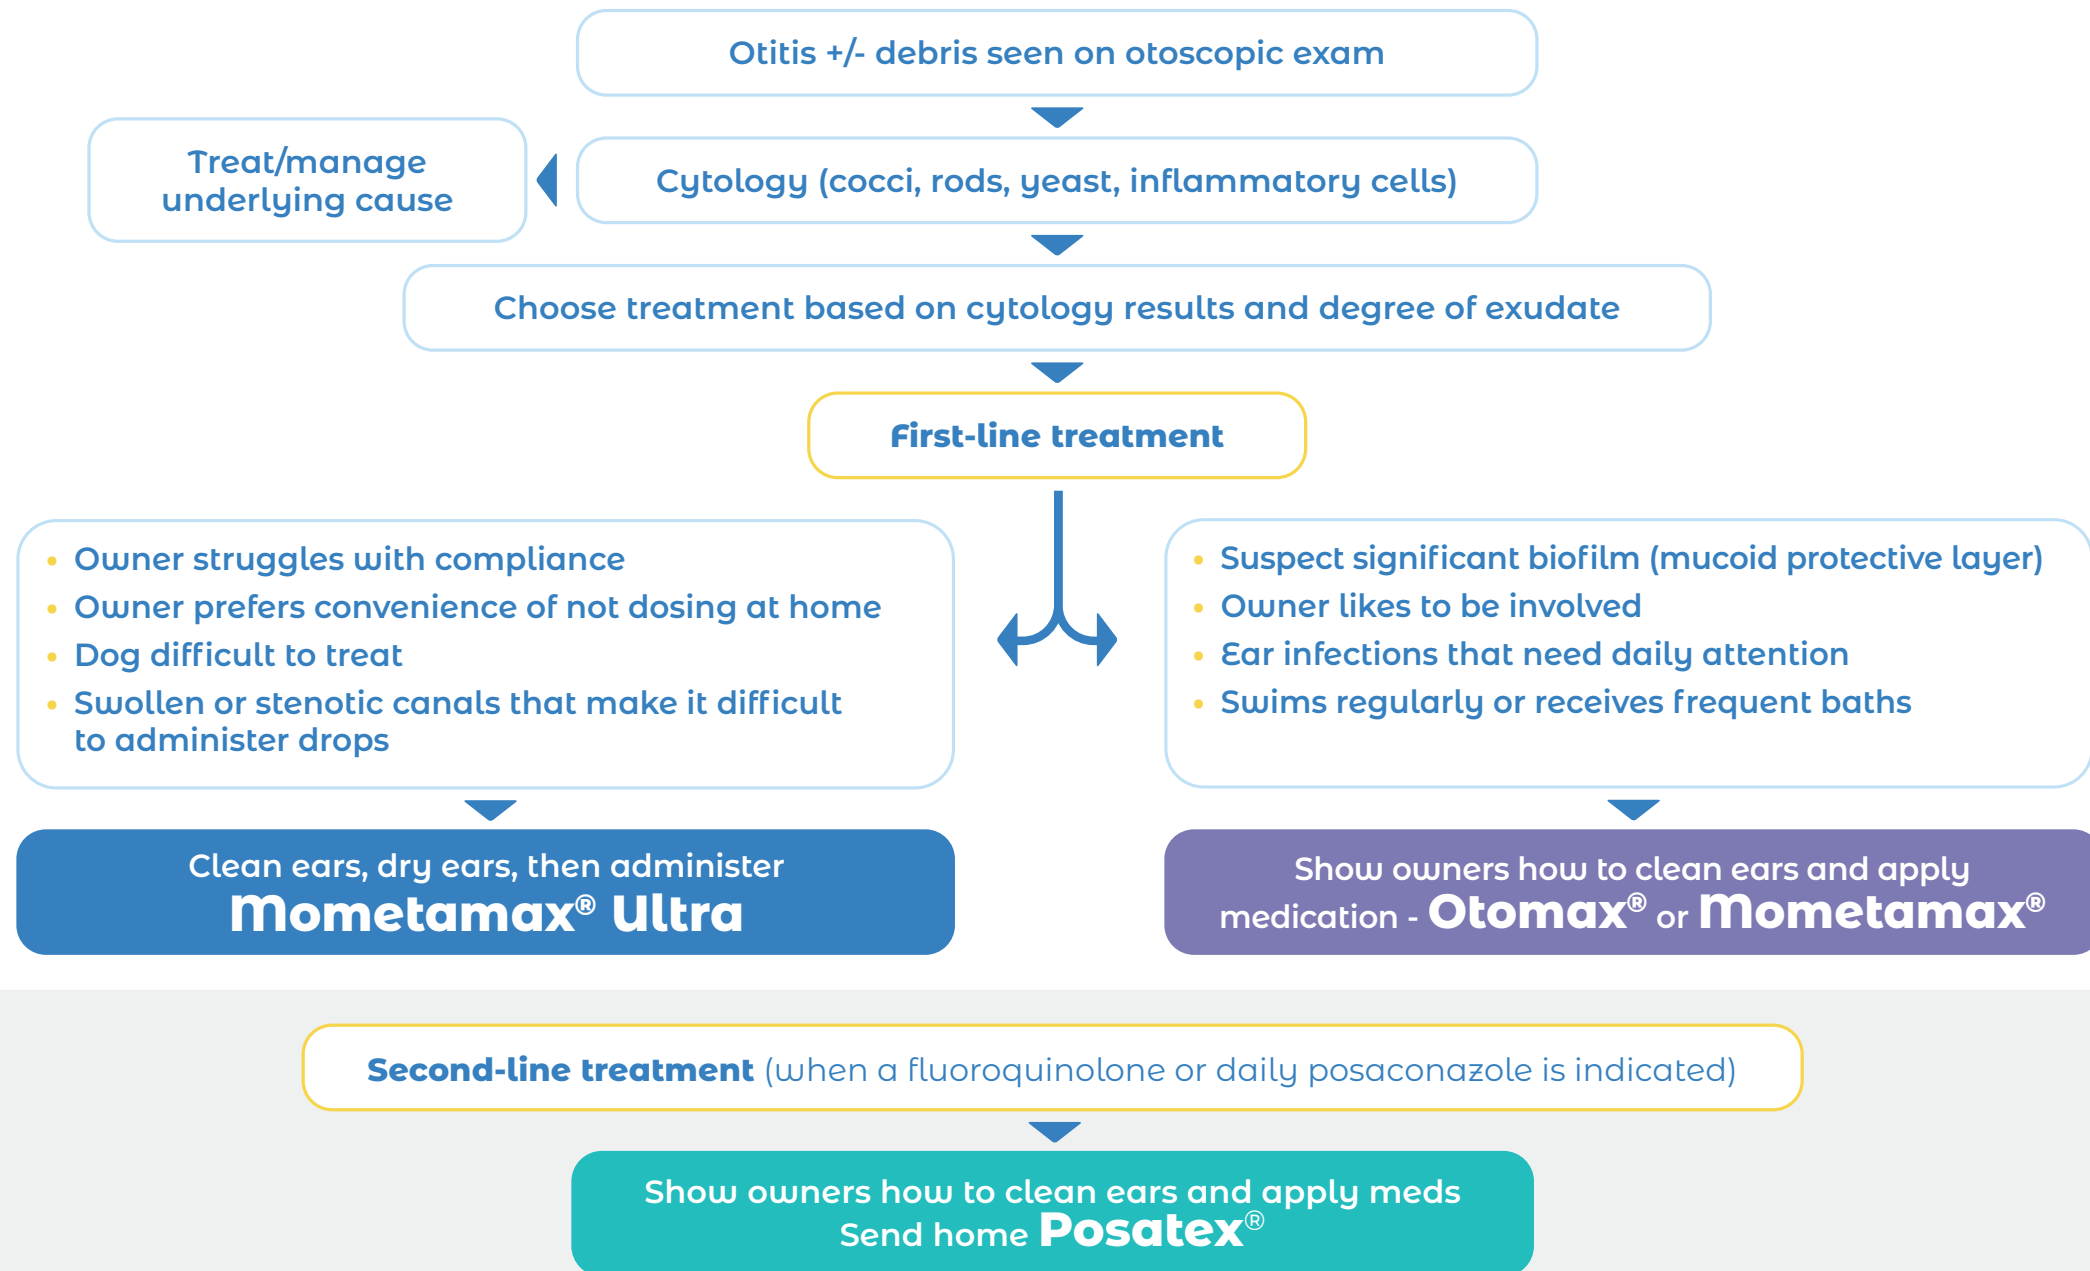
Otitis +/- debris seen on otoscopic exam

Treat/manage underlying cause

Cytology (cocci, rods, yeast, inflammatory cells)

Choose treatment based on cytology results and degree of exudate

First-line treatment

- Owner struggles with compliance
- Owner prefers convenience of not dosing at home
- Dog difficult to treat
- Swollen or stenotic canals that make it difficult to administer drops

Clean ears, dry ears, then administer Mometamax® Ultra

- Suspect significant biofilm (mucoid protective layer)
- Owner likes to be involved
- Ear infections that need daily attention
- Swims regularly or receives frequent baths

Show owners how to clean ears and apply medication - Otomax® or Mometamax®

Second-line treatment (when a fluoroquinolone or daily posaconazole is indicated)

Show owners how to clean ears and apply meds
Send home Posatex®